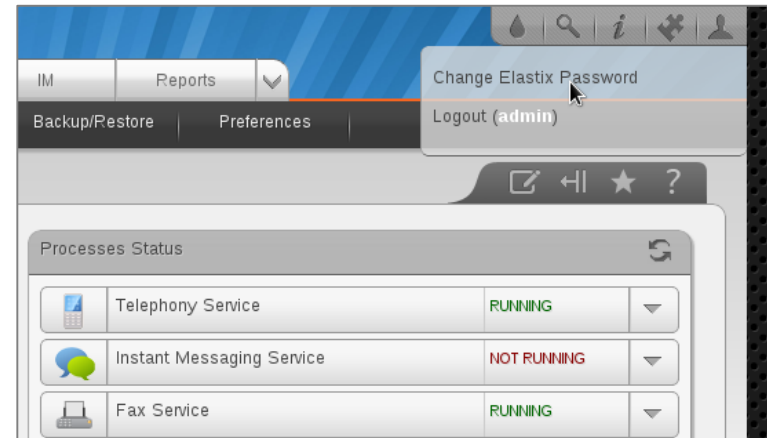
IM

Reports

Backup/Restore

Preferences

Change Elastix Password

Logout (admin)

Processes Status

| | | |
|---|---|---|
| Telephony Service | RUNNING | |
| Instant Messaging Service | NOT RUNNING | |
| Fax Service | RUNNING | |